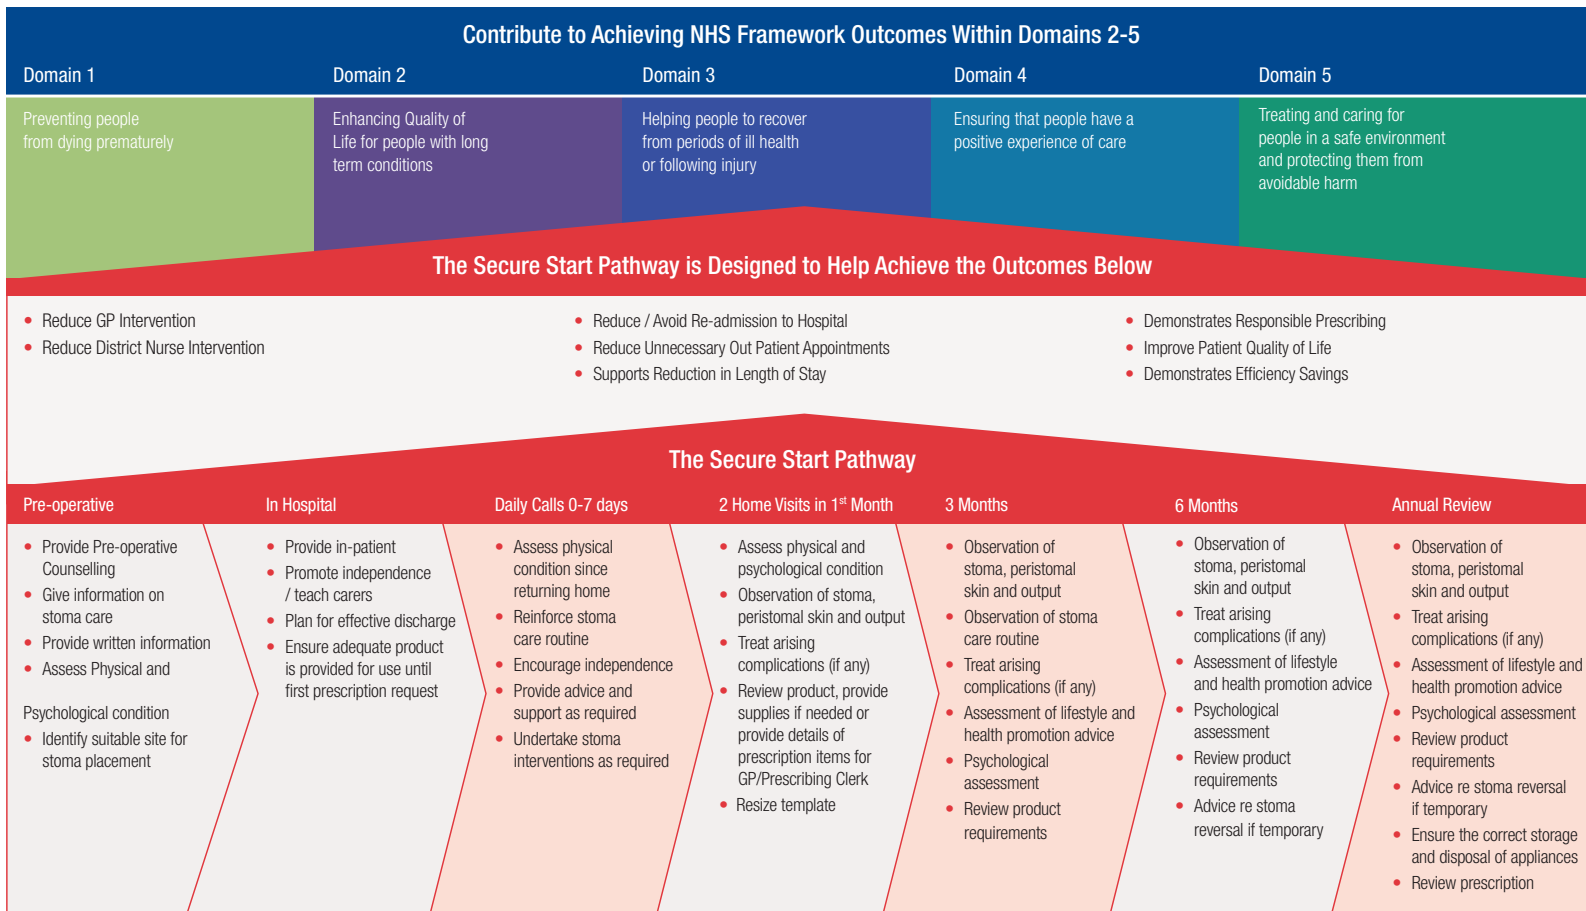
Contribute to Achieving NHS Framework Outcomes Within Domains 2-5

Domain 1

Domain 2

Domain 3

Domain 4

Domain 5

Preventing people from dying prematurely

Enhancing Quality of Life for people with long term conditions

Helping people to recover from periods of ill health or following injury

Ensuring that people have a positive experience of care

Treating and caring for people in a safe environment and protecting them from avoidable harm

The Secure Start Pathway is Designed to Help Achieve the Outcomes Below

- Reduce GP Intervention
- Reduce District Nurse Intervention

- Reduce / Avoid Re-admission to Hospital
- Reduce Unnecessary Out Patient Appointments
- Supports Reduction in Length of Stay

- Demonstrates Responsible Prescribing
- Improve Patient Quality of Life
- Demonstrates Efficiency Savings

The Secure Start Pathway

Pre-operative

- Provide Pre-operative Counselling
- Give information on stoma care
- Provide written information
- Assess Physical and

Psychological condition
- Identify suitable site for stoma placement

In Hospital

- Provide in-patient
- Promote independence / teach carers
- Plan for effective discharge
- Ensure adequate product is provided for use until first prescription request

Daily Calls 0-7 days

- Assess physical condition since returning home
- Reinforce stoma care routine
- Encourage independence
- Provide advice and support as required
- Undertake stoma interventions as required

2 Home Visits in 1$^{st}$ Month

- Assess physical and psychological condition
- Observation of stoma, peristomal skin and output
- Treat arising complications (if any)
- Review product, provide supplies if needed or provide details of prescription items for GP/Prescribing Clerk
- Resize template

3 Months

- Observation of stoma, peristomal skin and output
- Observation of stoma care routine
- Treat arising complications (if any)
- Assessment of lifestyle and health promotion advice
- Psychological assessment
- Review product requirements

6 Months

- Observation of stoma, peristomal skin and output
- Treat arising complications (if any)
- Assessment of lifestyle and health promotion advice
- Psychological assessment
- Review product requirements
- Advice re stoma reversal if temporary

Annual Review

- Observation of stoma, peristomal skin and output
- Treat arising complications (if any)
- Assessment of lifestyle and health promotion advice
- Psychological assessment
- Review product requirements
- Advice re stoma reversal if temporary
- Ensure the correct storage and disposal of appliances
- Review prescription